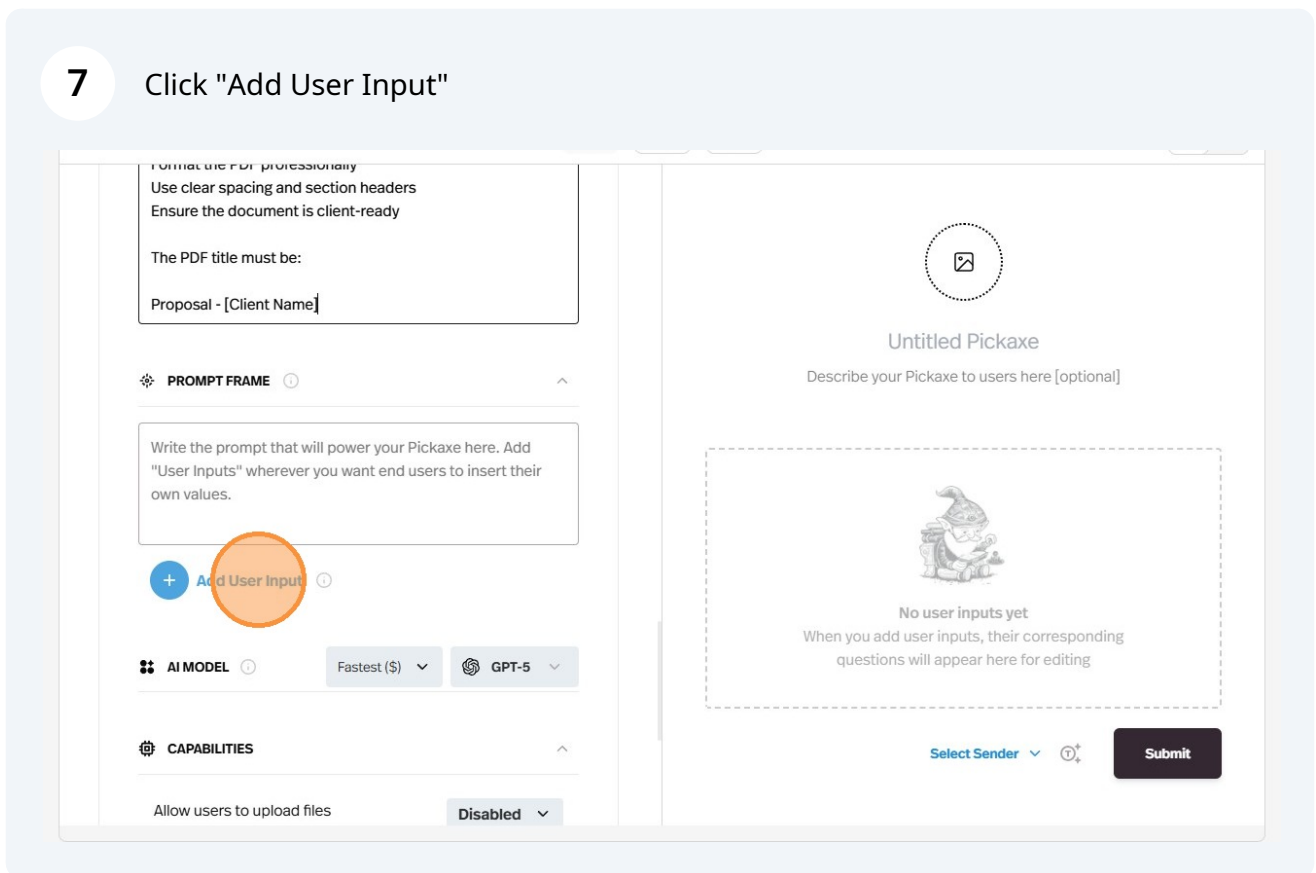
7 Click "Add User Input"

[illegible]

Use clear spacing and section headers
Ensure the document is client-ready

The PDF title must be:

Proposal - [Client Name]

PROMPT FRAME

Write the prompt that will power your Pickaxe here. Add "User Inputs" wherever you want end users to insert their own values.

+ Add User Input

AI MODEL Fastest ($) GPT-5

CAPABILITIES

Allow users to upload files Disabled

Untitled Pickaxe
Describe your Pickaxe to users here [optional]

No user inputs yet
When you add user inputs, their corresponding questions will appear here for editing

Select Sender Submit